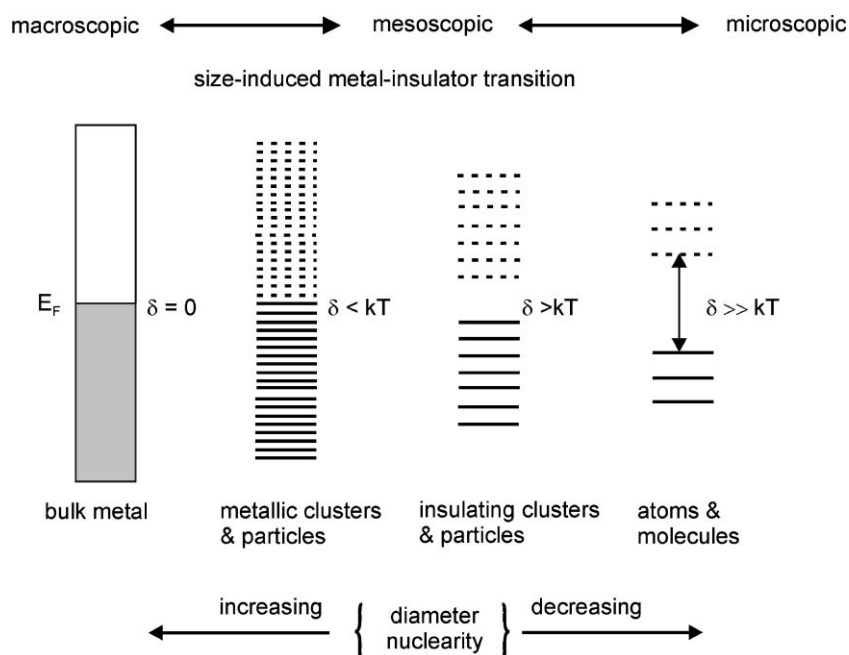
macroscopic mesoscopic microscopic

size-induced metal-insulator transition

$E_F$ $\delta = 0$

$\delta < kT$

$\delta > kT$

$\delta >> kT$

bulk metal

metallic clusters & particles

insulating clusters & particles

atoms & molecules

increasing diameter nuclearity decreasing